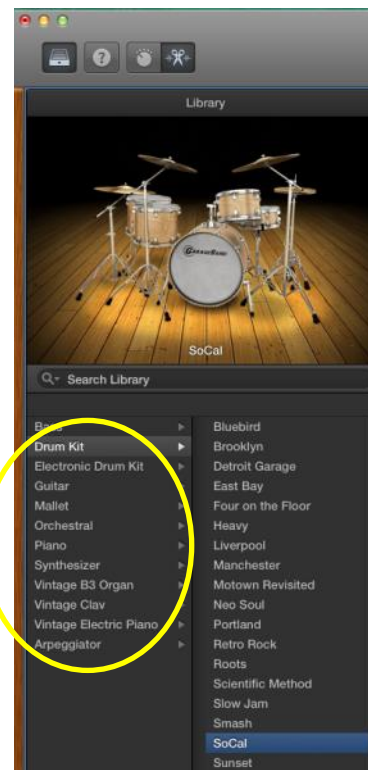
Library

GarageBand

SoCal

Search Library

Bass
Drum Kit
Electronic Drum Kit
Guitar
Mallet
Orchestral
Piano
Synthesizer
Vintage B3 Organ
Vintage Clav
Vintage Electric Piano
Arpeggiator

Bluebird
Brooklyn
Detroit Garage
East Bay
Four on the Floor
Heavy
Liverpool
Manchester
Motown Revisited
Neo Soul
Portland
Retro Rock
Roots
Scientific Method
Slow Jam
Smash
SoCal
Sunset